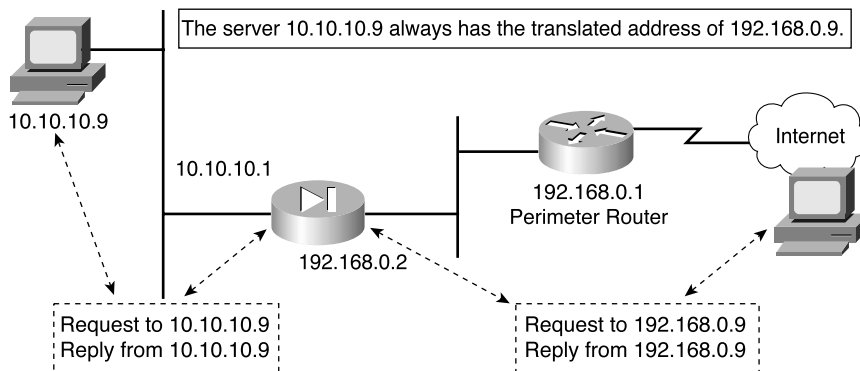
The server 10.10.10.9 always has the translated address of 192.168.0.9.

10.10.10.9

Internet

10.10.10.1

192.168.0.1
Perimeter Router

192.168.0.2

Request to 10.10.10.9
Reply from 10.10.10.9

Request to 192.168.0.9
Reply from 192.168.0.9